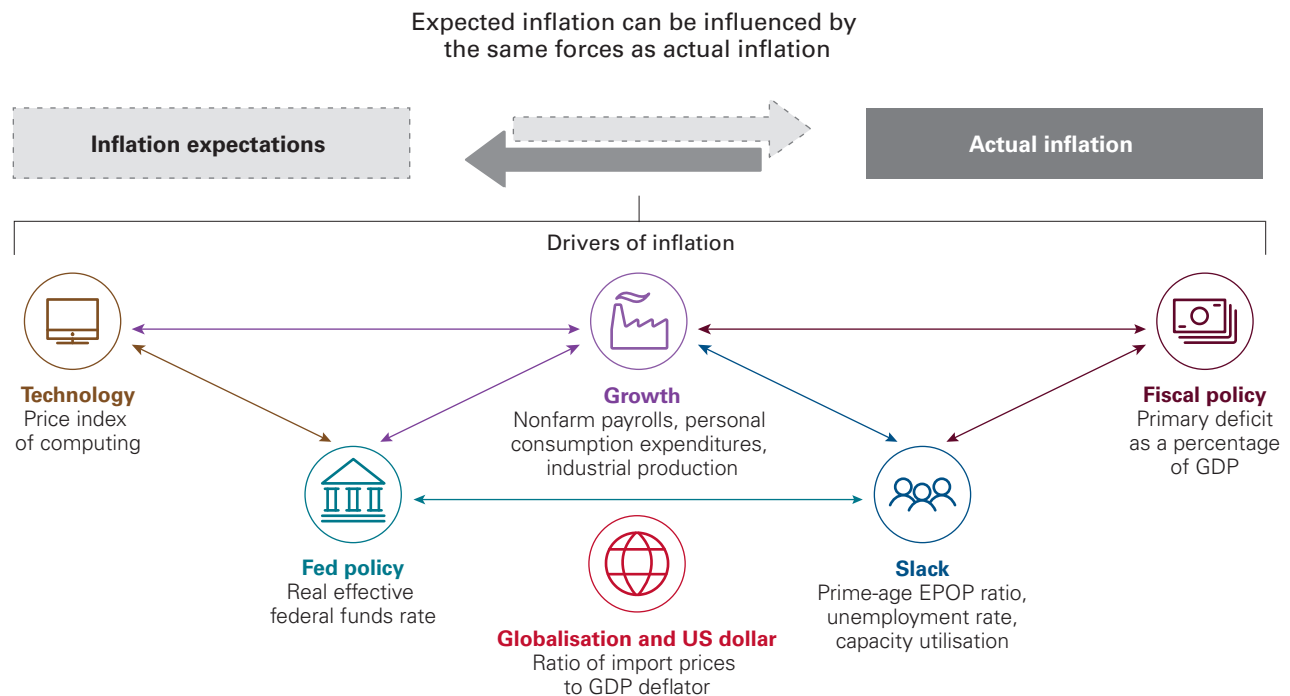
Expected inflation can be influenced by the same forces as actual inflation

Inflation expectations

Actual inflation

Drivers of inflation

Technology
Price index of computing

Growth
Nonfarm payrolls, personal consumption expenditures, industrial production

Fiscal policy
Primary deficit as a percentage of GDP

Fed policy
Real effective federal funds rate

Slack
Prime-age EPOP ratio, unemployment rate, capacity utilisation

Globalisation and US dollar
Ratio of import prices to GDP deflator